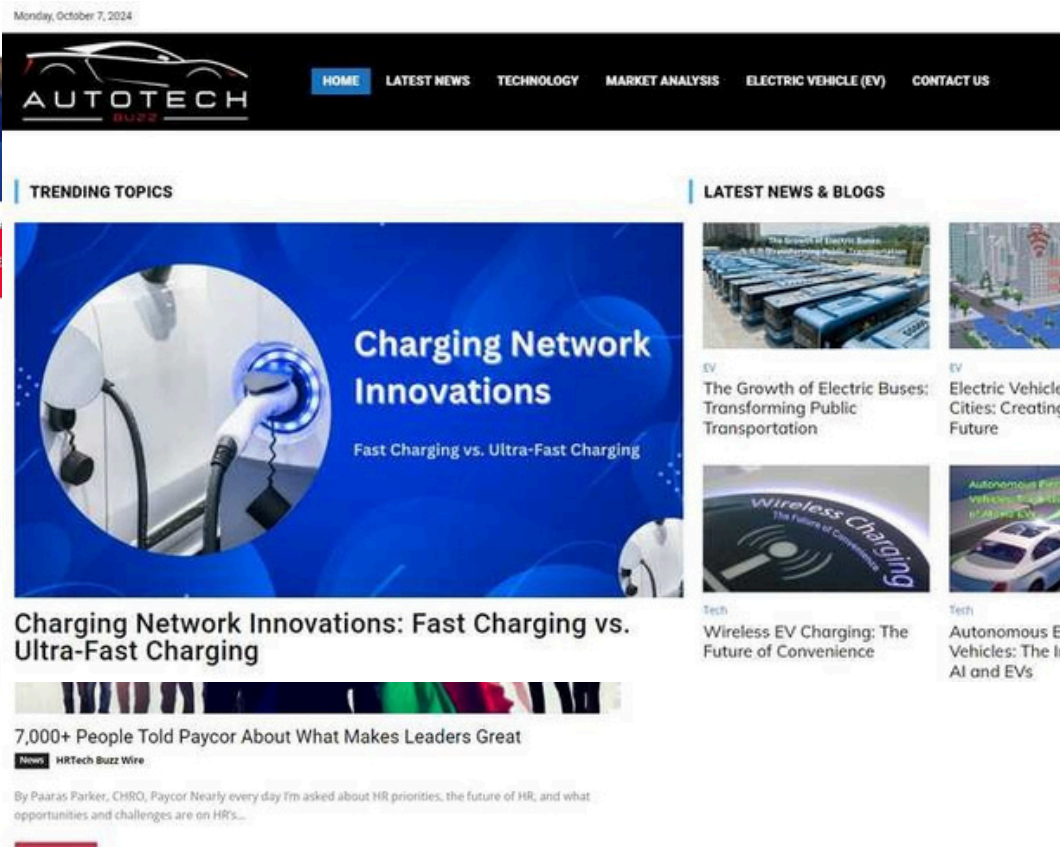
Monday, October 7, 2024

AUTOTECH
BUZZ

HOME LATEST NEWS TECHNOLOGY MARKET ANALYSIS ELECTRIC VEHICLE (EV) CONTACT US

TRENDING TOPICS

Charging Network Innovations

Fast Charging vs. Ultra-Fast Charging

Charging Network Innovations: Fast Charging vs. Ultra-Fast Charging

7,000+ People Told Paycor About What Makes Leaders Great

News HRTech Buzz Wire

By Paaras Parker, CHRO, Paycor Nearly every day I'm asked about HR priorities, the future of HR, and what opportunities and challenges are on HR's...

LATEST NEWS & BLOGS

The Growth of Electric Buses: Transforming Public Transportation

EV

The Growth of Electric Buses: Transforming Public Transportation

EV

Electric Vehicle Cities: Creating Future

Wireless Charging
The Future of Convenience

Tech

Wireless EV Charging: The Future of Convenience

Tech

Autonomous E Vehicles: The I AI and EVs